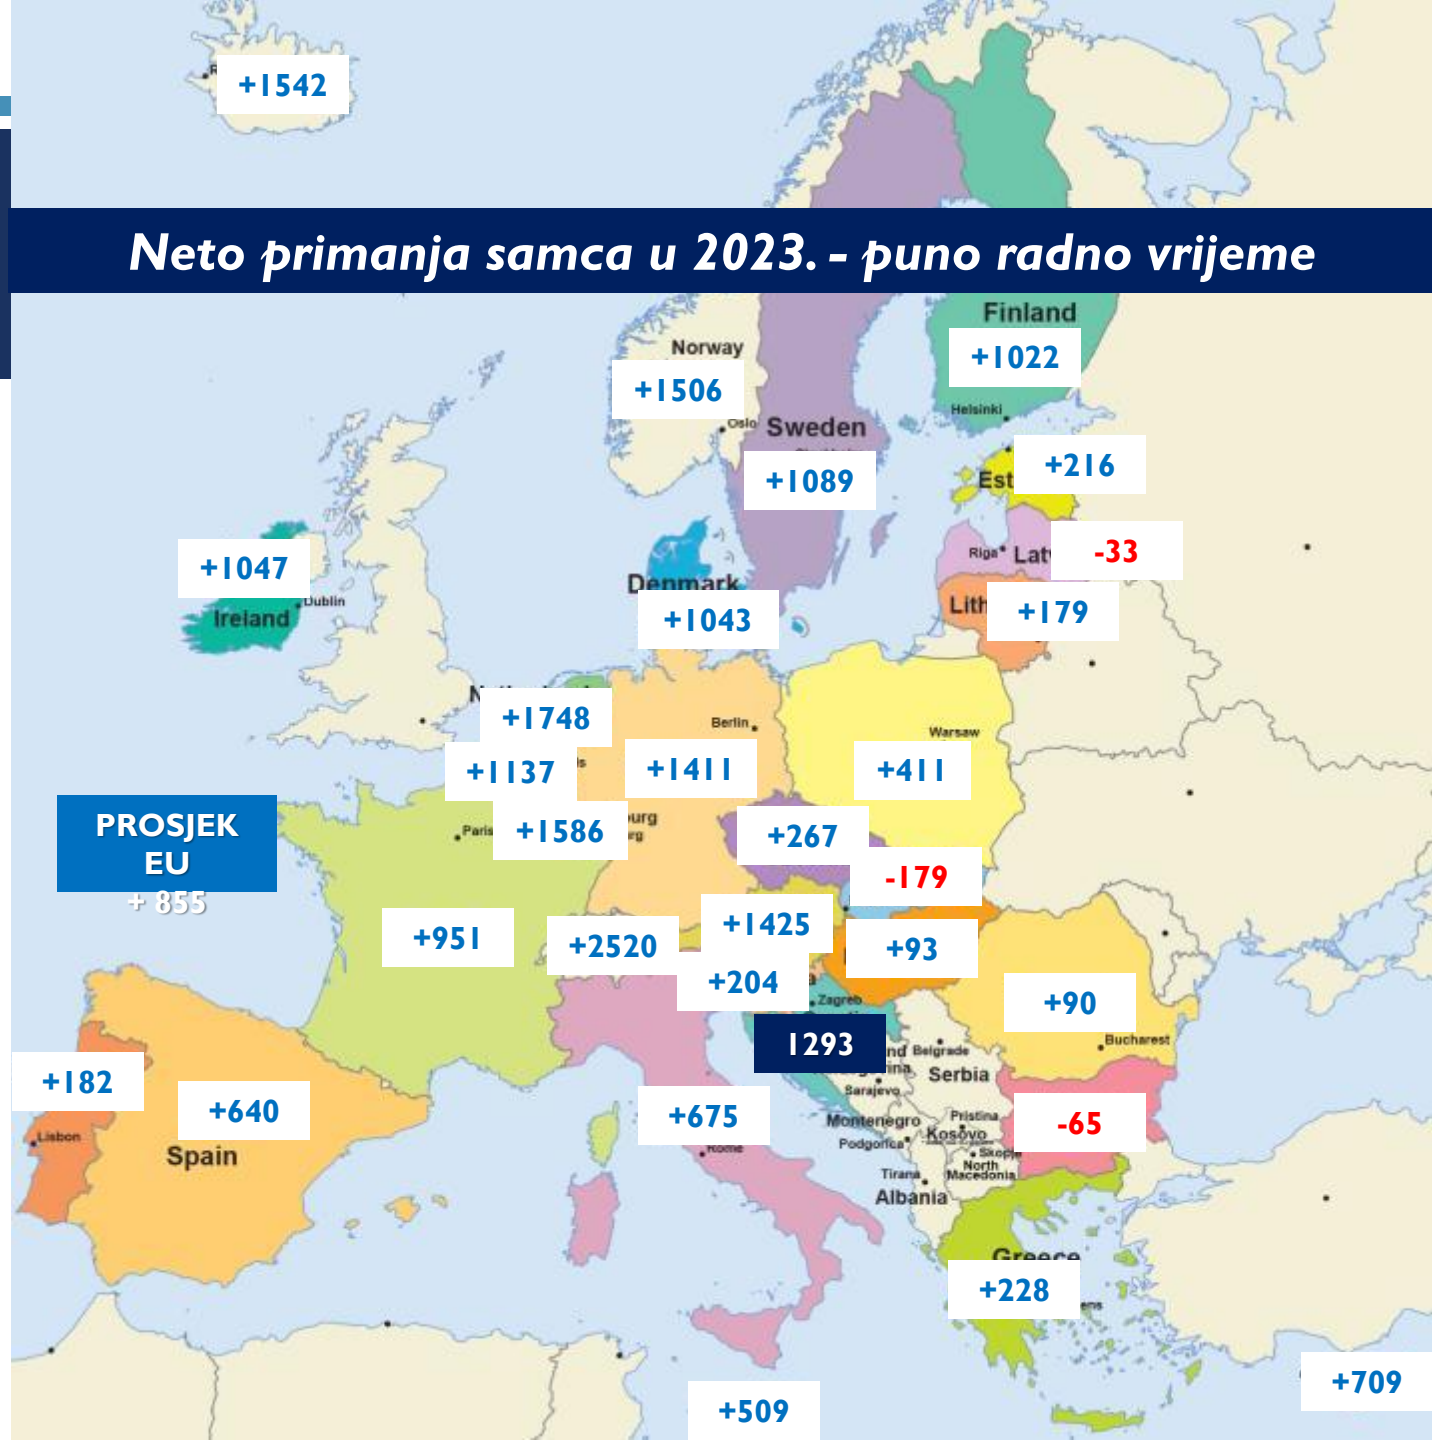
+1542

Neto primanja samca u 2023. - puno radno vrijeme

Finland
+1022
Helsinki
Norway
+1506
Oslo
Sweden
+1089
Est
+216
Riga
Latv
-33
+1047
Dublin
Ireland
Denmark
+1043
Lith
+179
+1748
Berlin
+1137
+1411
+411
Warsaw
PROSJEK EU
+ 855
Paris
+1586
urg
+267
-179
+951
+2520
+1425
+93
+204
Zagreb
+90
1293
Belgrade
Bucharest
Serbia
Sarajevo
+182
+640
Lisbon
Spain
+675
Rome
Montenegro
Podgorica
Pristina
Kosovo
Skopje
North Macedonia
-65
Tirana
Albania
Greece
+228
+709
+509